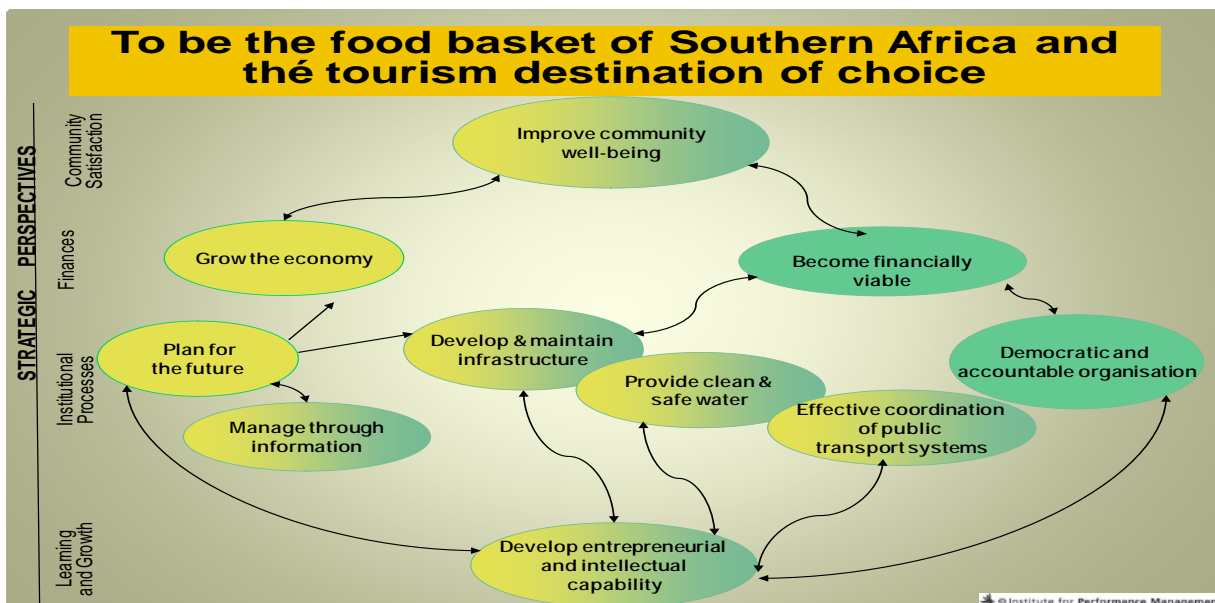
To be the food basket of Southern Africa and thé tourism destination of choice

STRATEGIC PERSPECTIVES

Community Satisfaction

Finances

Institutional Processes

Learning and Growth

Improve community well-being

Grow the economy

Become financially viable

Plan for the future

Develop & maintain infrastructure

Democratic and accountable organisation

Provide clean & safe water

Effective coordination of public transport systems

Manage through information

Develop entrepreneurial and intellectual capability

© Institute for Performance Managemer